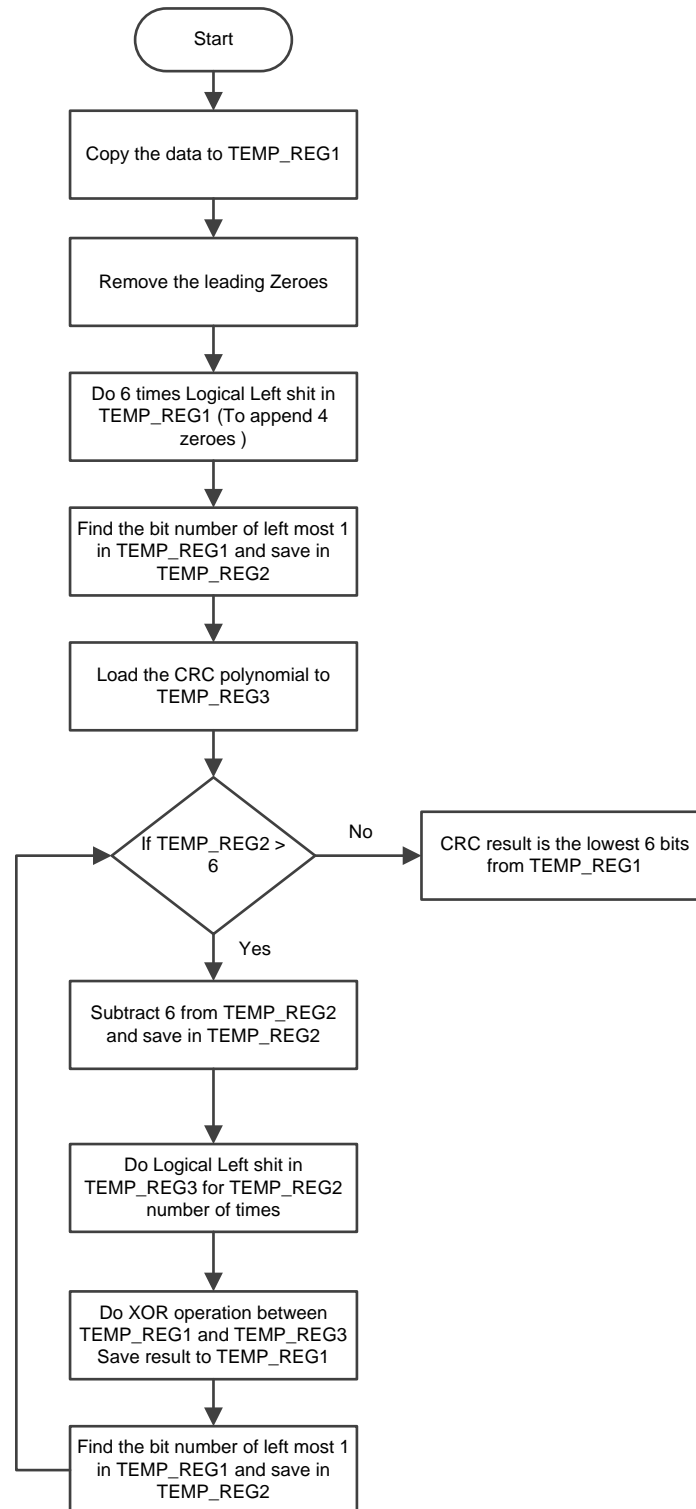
Start

Copy the data to TEMP_REG1

Remove the leading Zeroes

Do 6 times Logical Left shit in TEMP_REG1 (To append 4 zeroes )

Find the bit number of left most 1 in TEMP_REG1 and save in TEMP_REG2

Load the CRC polynomial to TEMP_REG3

If TEMP_REG2 > 6

No

CRC result is the lowest 6 bits from TEMP_REG1

Yes

Subtract 6 from TEMP_REG2 and save in TEMP_REG2

Do Logical Left shit in TEMP_REG3 for TEMP_REG2 number of times

Do XOR operation between TEMP_REG1 and TEMP_REG3 Save result to TEMP_REG1

Find the bit number of left most 1 in TEMP_REG1 and save in TEMP_REG2